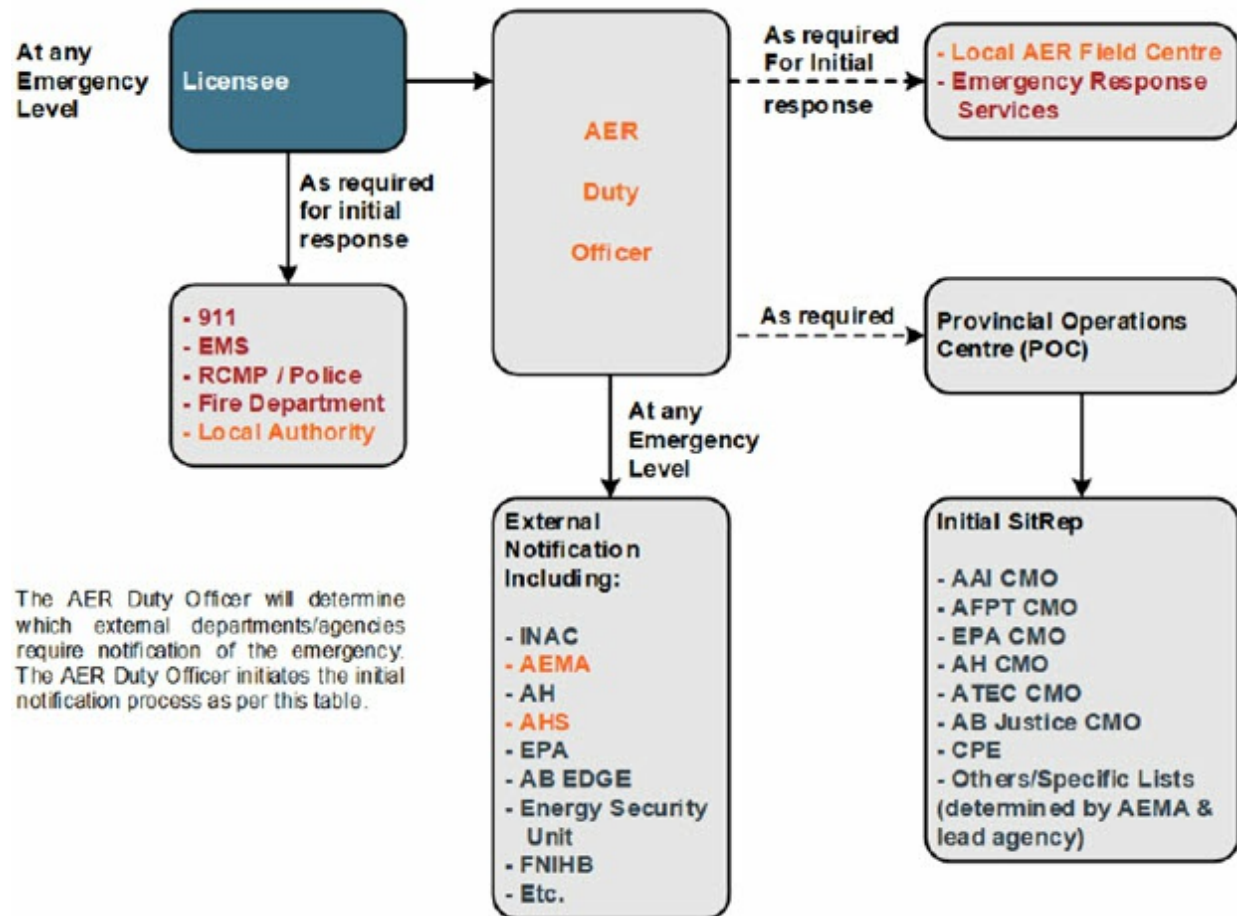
At any Emergency Level

Licensee

AER Duty Officer

As required For Initial response

- Local AER Field Centre
- Emergency Response Services

As required for initial response

- 911
- EMS
- RCMP / Police
- Fire Department
- Local Authority

As required

Provincial Operations Centre (POC)

At any Emergency Level

External Notification Including:

- INAC
- AEMA
- AH
- AHS
- EPA
- AB EDGE
- Energy Security Unit
- FNIHB
- Etc.

Initial SitRep

- AAI CMO
- AFPT CMO
- EPA CMO
- AH CMO
- ATEC CMO
- AB Justice CMO
- CPE
- Others/Specific Lists (determined by AEMA & lead agency)

The AER Duty Officer will determine which external departments/agencies require notification of the emergency. The AER Duty Officer initiates the initial notification process as per this table.